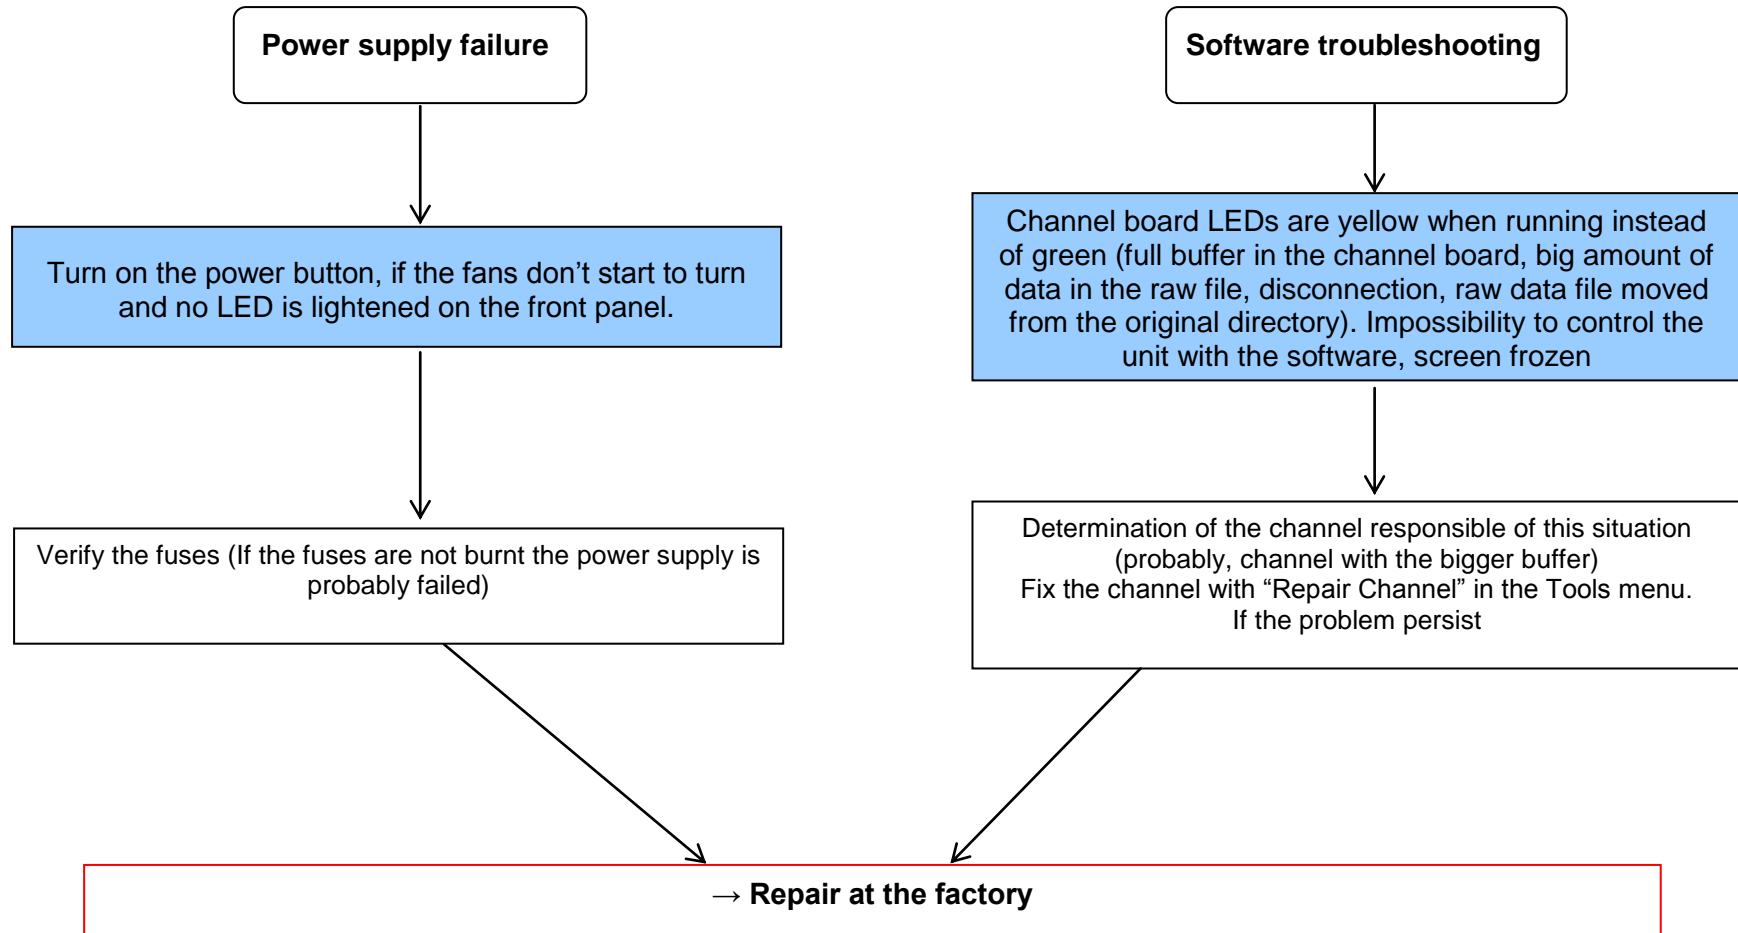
Power supply failure

Software troubleshooting

Turn on the power button, if the fans don’t start to turn and no LED is lightened on the front panel.

Channel board LEDs are yellow when running instead of green (full buffer in the channel board, big amount of data in the raw file, disconnection, raw data file moved from the original directory). Impossibility to control the unit with the software, screen frozen

Verify the fuses (If the fuses are not burnt the power supply is probably failed)

Determination of the channel responsible of this situation (probably, channel with the bigger buffer)
Fix the channel with “Repair Channel” in the Tools menu.
If the problem persist

→ Repair at the factory